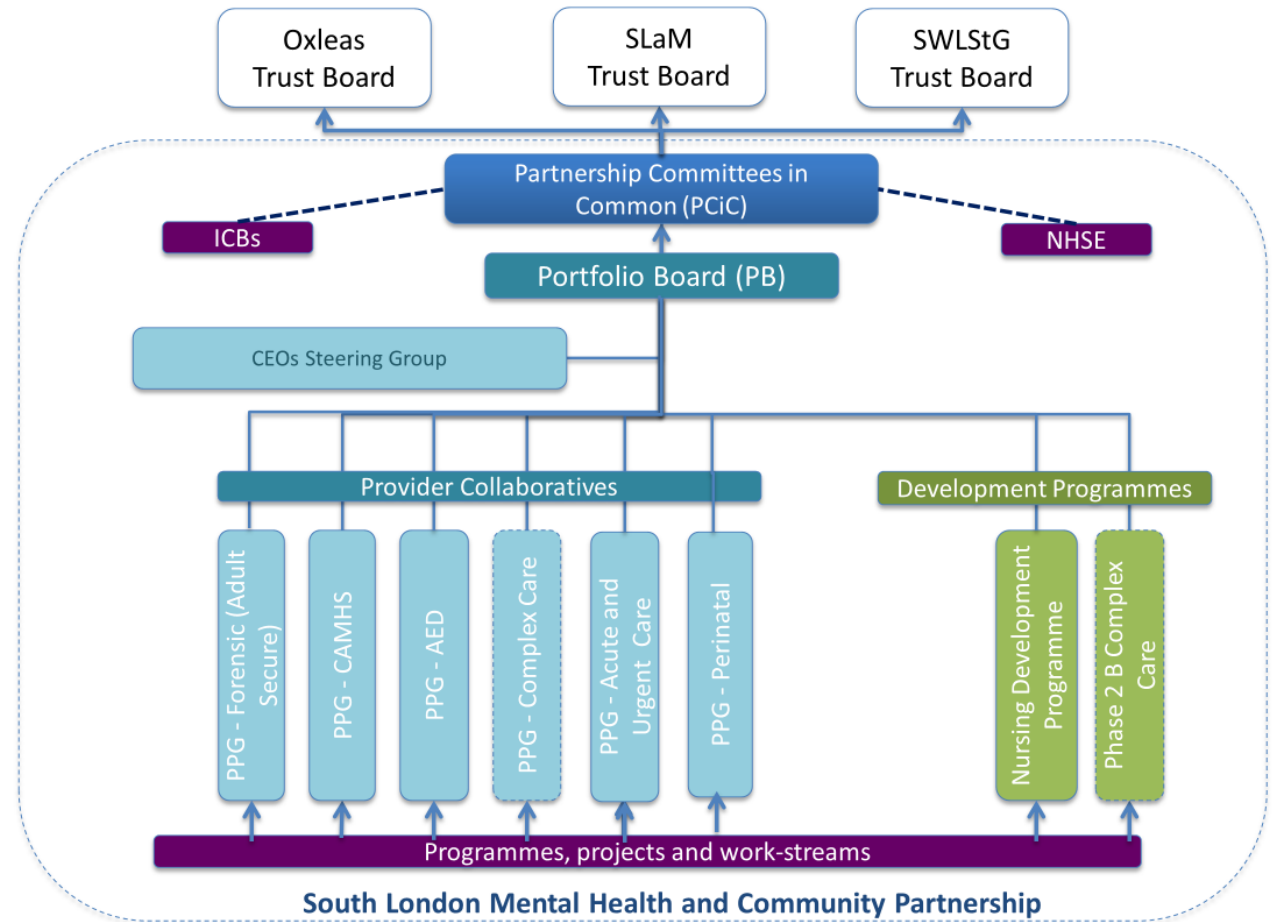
Oxleas Trust Board

SLaM Trust Board

SWLStG Trust Board

Partnership Committees in Common (PCiC)

ICBs

NHSE

Portfolio Board (PB)

CEOs Steering Group

Provider Collaboratives

Development Programmes

PPG - Forensic (Adult Secure)

PPG - CAMHS

PPG - AED

PPG - Complex Care

PPG - Acute and Urgent Care

PPG - Perinatal

Nursing Development Programme

Phase 2 B Complex Care

Programmes, projects and work-streams

South London Mental Health and Community Partnership